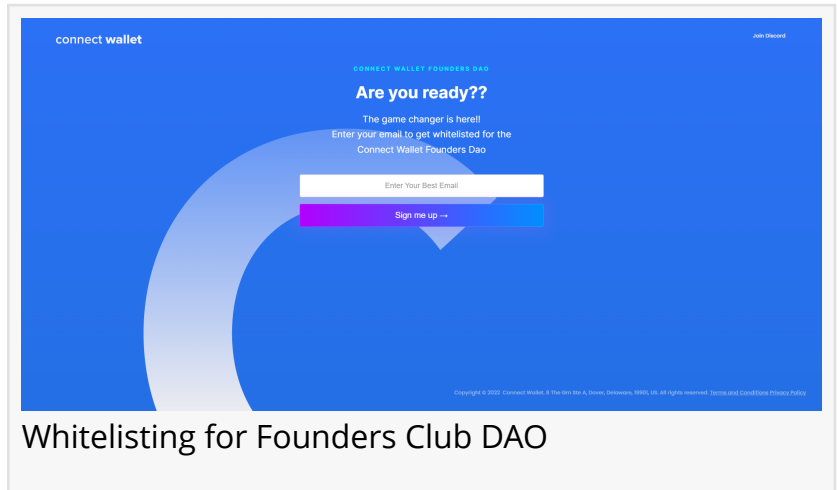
connect wallet

Join Discord

CONNECT WALLET FOUNDERS DAO

Are you ready??

The game changer is here!! Enter your email to get whitelisted for the Connect Wallet Founders Dao

Enter Your Best Email

Sign me up →

Copyright © 2022 Connect Wallet, 8 The Grn Ste A, Dover, Delaware, 19901, US. All rights reserved. Terms and Conditions Privacy Policy

Whitelisting for Founders Club DAO